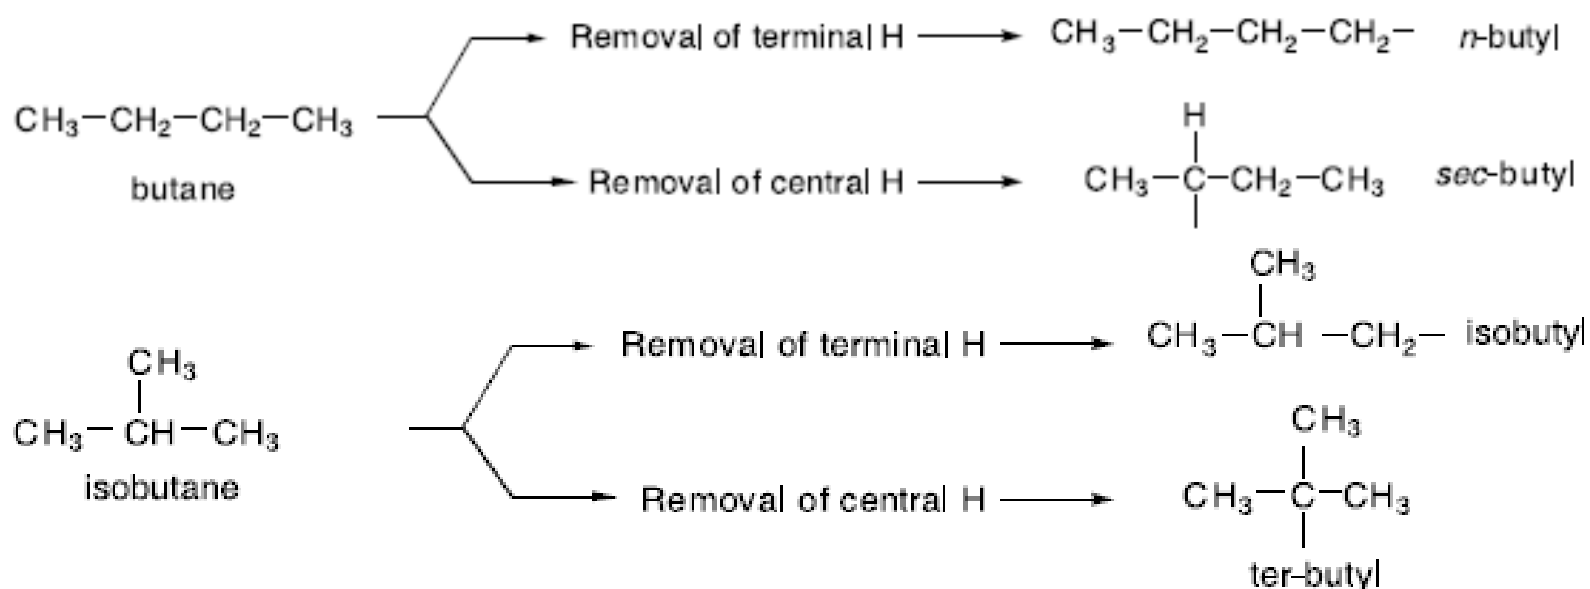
$CH_3-CH_2-CH_2-CH_3$
butane

Removal of terminal H → $CH_3-CH_2-CH_2-CH_2-$ *n*-butyl

Removal of central H → H $CH_3-C-CH_2-CH_3$ *sec*-butyl

$CH_3$
$CH_3-CH-CH_3$
isobutane

Removal of terminal H → $CH_3$ $CH_3-CH-CH_2-$ isobutyl

Removal of central H → $CH_3$ $CH_3-C-CH_3$
ter-butyl